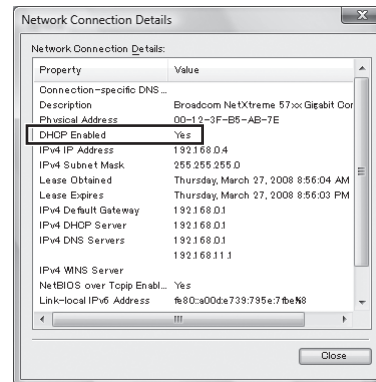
Network Connection Details

Network Connection Details:

| Property | Value |
|---|---|
| Connection-specific DNS ... | |
| Description | Broadcom NetXtreme 57xx Gigabit Cor |
| Physical Address | 00-12-3F-B5-AB-7E |
| DHCP Enabled | Yes |
| IPv4 IP Address | 192.168.0.4 |
| IPv4 Subnet Mask | 255.255.255.0 |
| Lease Obtained | Thursday, March 27, 2008 8:56:04 AM |
| Lease Expires | Thursday, March 27, 2008 8:56:03 PM |
| IPv4 Default Gateway | 192.168.0.1 |
| IPv4 DHCP Server | 192.168.0.1 |
| IPv4 DNS Servers | 192.168.0.1 |
| | 192.168.11.1 |
| IPv4 WINS Server | |
| NetBIOS over Tcpip Enabl... | Yes |
| Link-local IPv6 Address | fe80::a00d:e739:795e:7fbe%8 |

Close